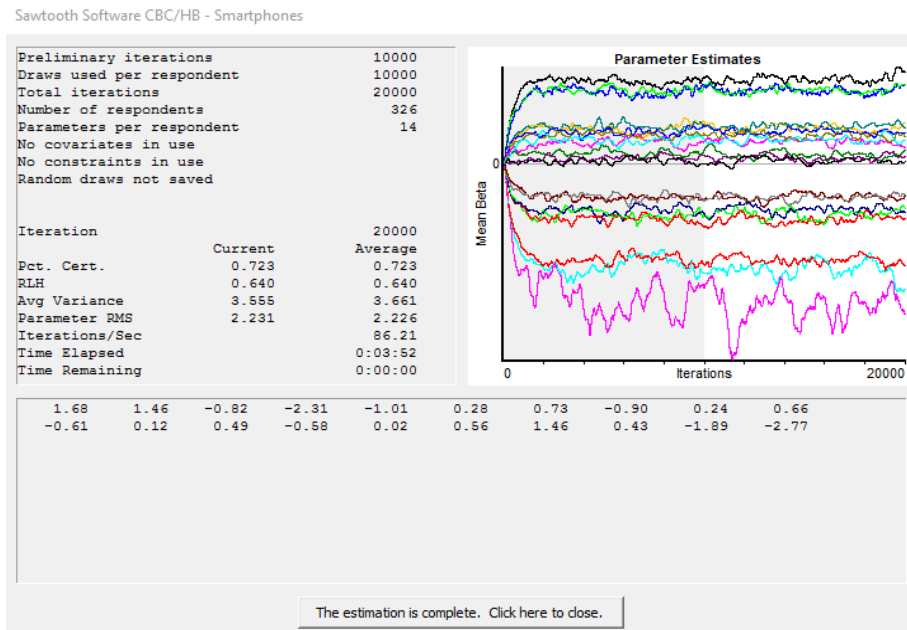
Sawtooth Software CBC/HB - Smartphones

Preliminary iterations 10000
Draws used per respondent 10000
Total iterations 20000
Number of respondents 326
Parameters per respondent 14
No covariates in use
No constraints in use
Random draws not saved

Iteration 20000

| | Current | Average |
|---|---|---|
| Pct. Cert. | 0.723 | 0.723 |
| RLH | 0.640 | 0.640 |
| Avg Variance | 3.555 | 3.661 |
| Parameter RMS | 2.231 | 2.226 |
| Iterations/Sec | | 86.21 |
| Time Elapsed | | 0:03:52 |
| Time Remaining | | 0:00:00 |

Parameter Estimates

Mean Beta

0

0

Iterations

20000

| 1.68 | 1.46 | -0.82 | -2.31 | -1.01 | 0.28 | 0.73 | -0.90 | 0.24 | 0.66 |
|---|---|---|---|---|---|---|---|---|---|
| -0.61 | 0.12 | 0.49 | -0.58 | 0.02 | 0.56 | 1.46 | 0.43 | -1.89 | -2.77 |

The estimation is complete. Click here to close.